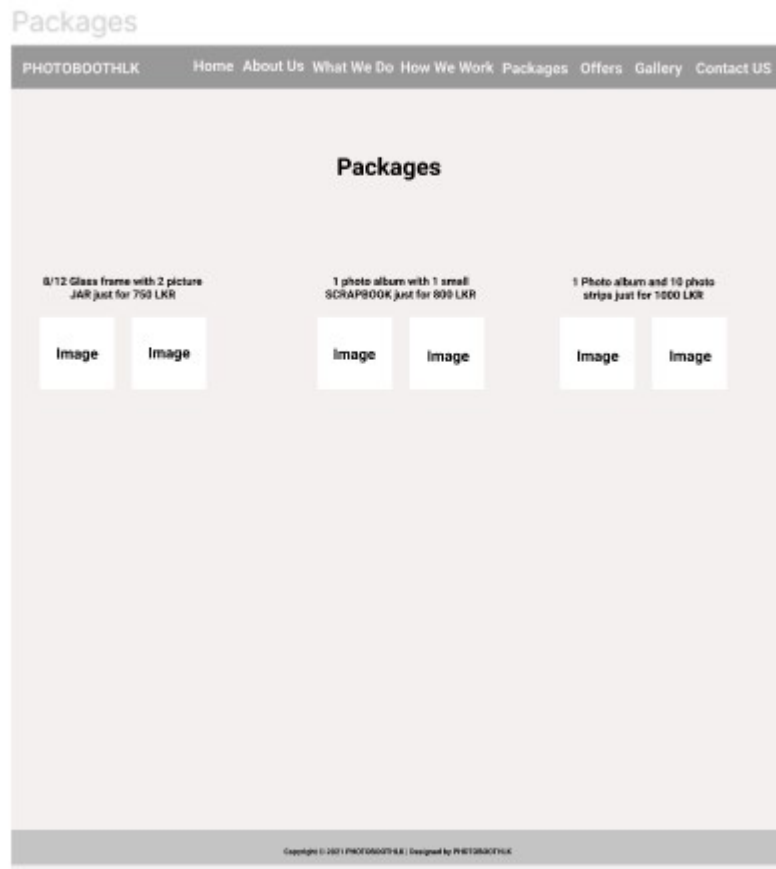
Packages

PHOTOBOOTHLK

Home About Us What We Do How We Work Packages Offers Gallery Contact US

Packages

8/12 Glass frame with 2 picture JAR just for 750 LKR

Image Image

1 photo album with 1 small SCRAPBOOK just for 800 LKR

Image Image

1 Photo album and 10 photo strips just for 1000 LKR

Image Image

Copyright © 2021 PHOTOBOOTHLK | Designed by PHOTOBOOTHLK